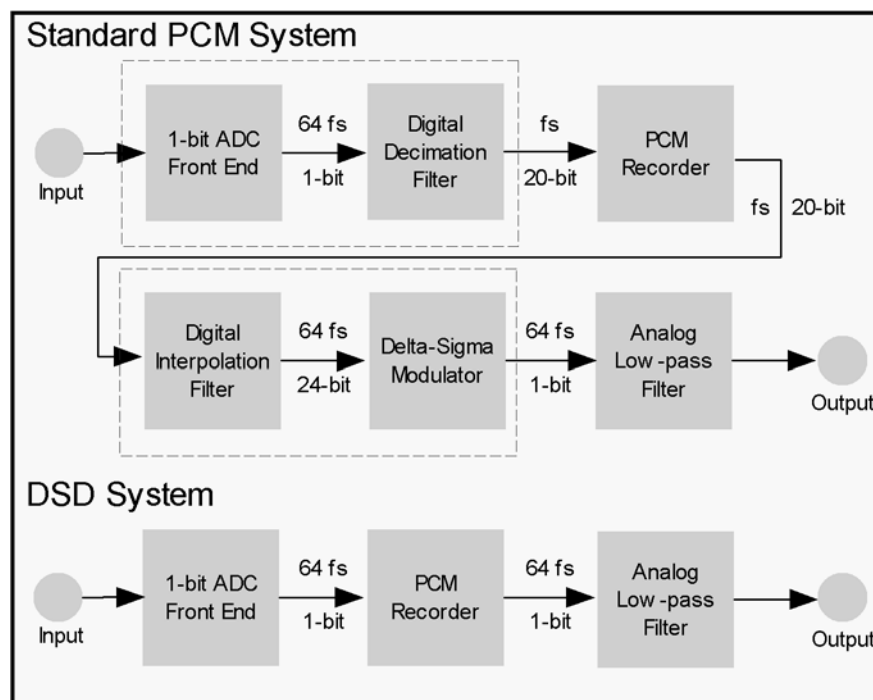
Standard PCM System

Input

1-bit ADC Front End

64 fs

1-bit

Digital Decimation Filter

fs

20-bit

PCM Recorder

fs

20-bit

Digital Interpolation Filter

64 fs

24-bit

Delta-Sigma Modulator

64 fs

1-bit

Analog Low -pass Filter

Output

DSD System

Input

1-bit ADC Front End

64 fs

1-bit

PCM Recorder

64 fs

1-bit

Analog Low -pass Filter

Output